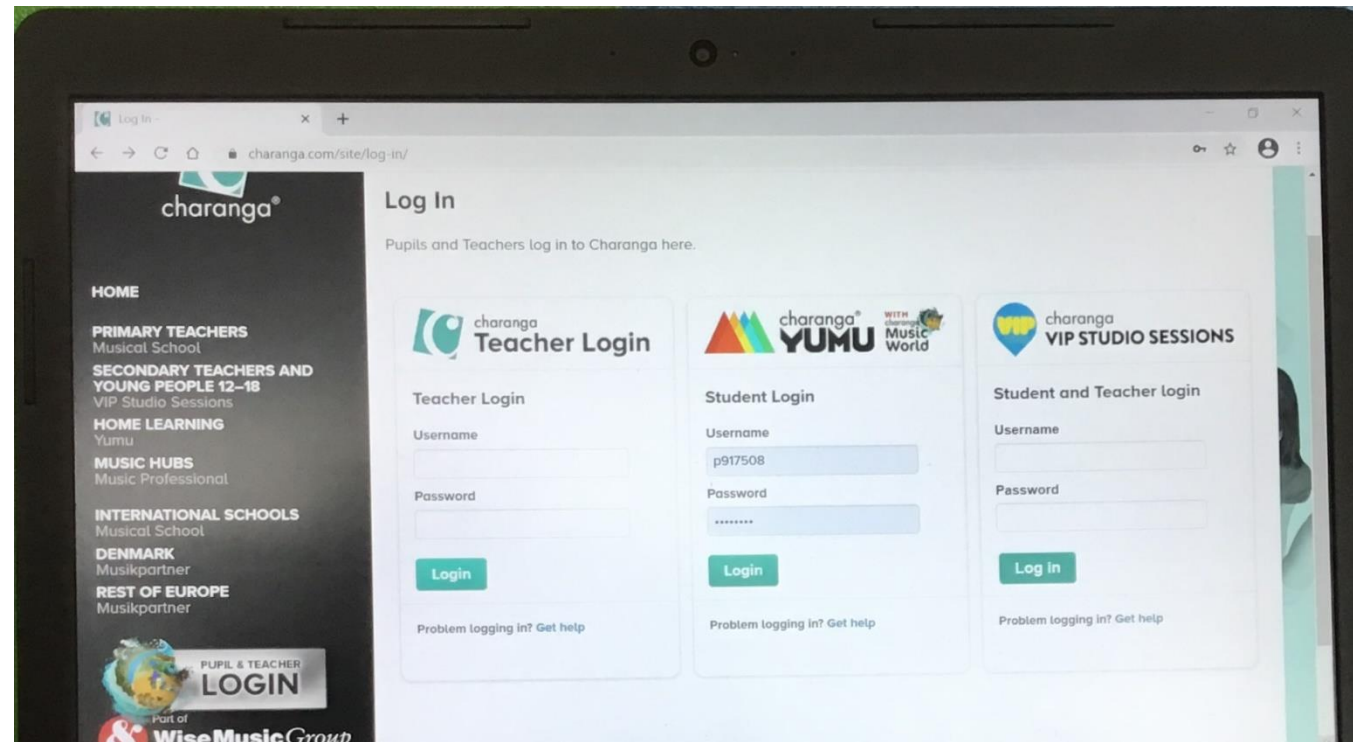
Log In -
charanga.com/site/log-in/

charanga®

HOME

PRIMARY TEACHERS
Musical School

SECONDARY TEACHERS AND YOUNG PEOPLE 12–18
VIP Studio Sessions

HOME LEARNING
Yumu

MUSIC HUBS
Music Professional

INTERNATIONAL SCHOOLS
Musical School

DENMARK
Musikpartner

REST OF EUROPE
Musikpartner

PUPIL & TEACHER
LOGIN

Part of
Wise Music Group

Log In

Pupils and Teachers log in to Charanga here.

charanga
Teacher Login

Teacher Login

Username

Password

Login

Problem logging in? Get help

charanga® YUMU WITH charanga Music World

Student Login

Username
p917508

Password
••••••••

Login

Problem logging in? Get help

VIP charanga
VIP STUDIO SESSIONS

Student and Teacher login

Username

Password

Log in

Problem logging in? Get help